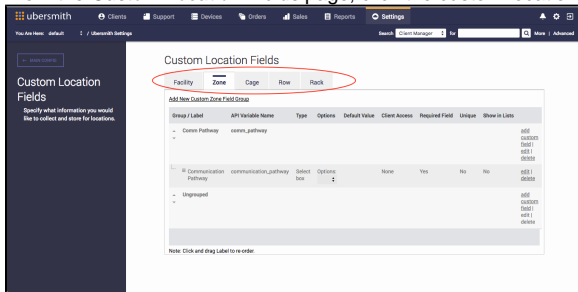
ubersmith Clients Support Devices Orders Sales Reports Settings

You Are Here: default / Ubersmith Settings

Search Client Manager for More | Advanced

« MAIN CONFIG

Custom Location Fields

Specify what information you would like to collect and store for locations.

Custom Location Fields

Facility Zone Cage Row Rack

Add New Custom Zone Field Group

| Group / Label | API Variable Name | Type | Options | Default Value | Client Access | Required Field | Unique | Show in Lists | |
|---|---|---|---|---|---|---|---|---|---|
| Comm Pathway | comm_pathway | | | | | | | | add custom field \| edit \| delete |
| Communication Pathway | communication_pathway | Select box | Options | | None | Yes | No | No | edit \| delete |
| Ungrouped | | | | | | | | | add custom field \| edit \| delete |

Note: Click and drag Label to re-order.